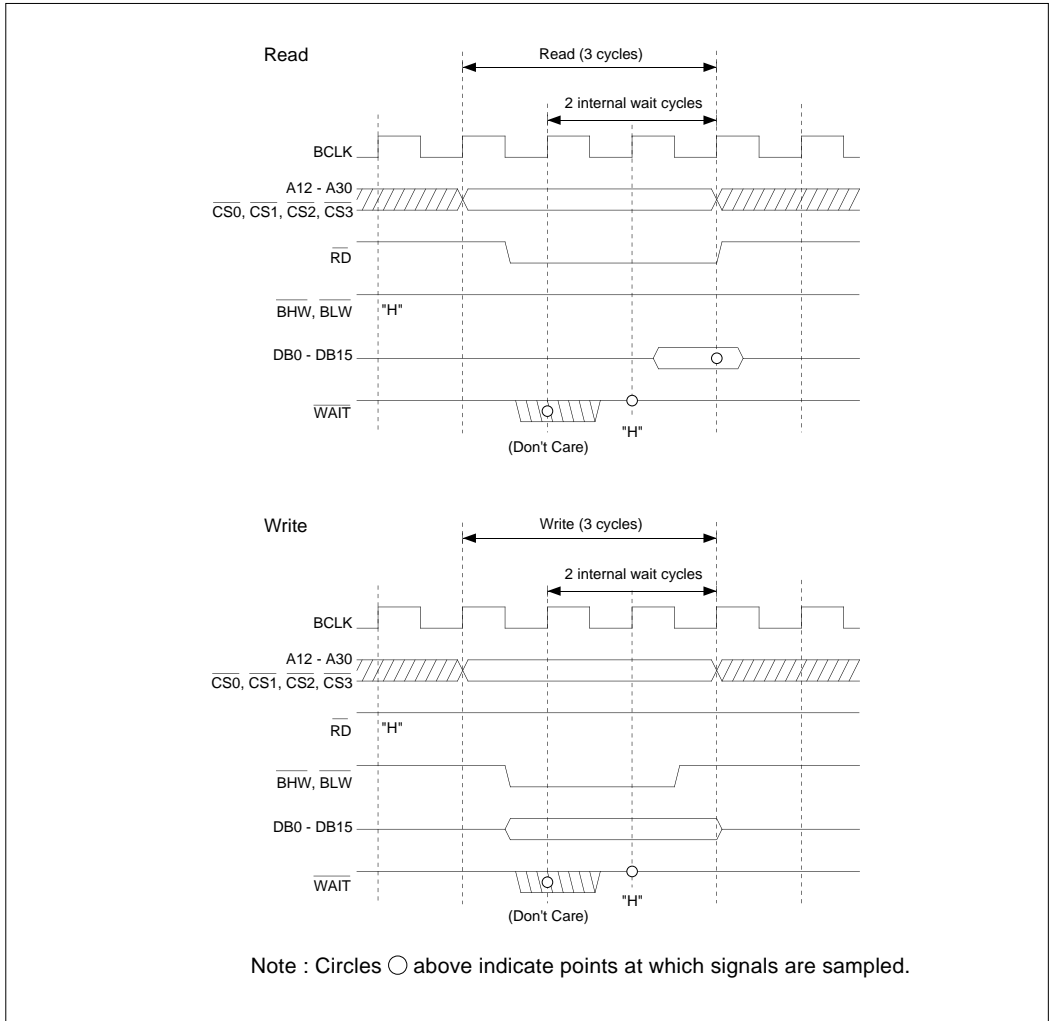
Read

Read (3 cycles)

2 internal wait cycles

BCLK

A12 - A30

$\overline{CS0}$, $\overline{CS1}$, $\overline{CS2}$, $\overline{CS3}$

$\overline{RD}$

$\overline{BHW}$, $\overline{BLW}$

"H"

DB0 - DB15

$\overline{WAIT}$

(Don't Care)

"H"

Write

Write (3 cycles)

2 internal wait cycles

BCLK

A12 - A30

$\overline{CS0}$, $\overline{CS1}$, $\overline{CS2}$, $\overline{CS3}$

$\overline{RD}$

"H"

$\overline{BHW}$, $\overline{BLW}$

DB0 - DB15

$\overline{WAIT}$

(Don't Care)

"H"

Note : Circles ○ above indicate points at which signals are sampled.